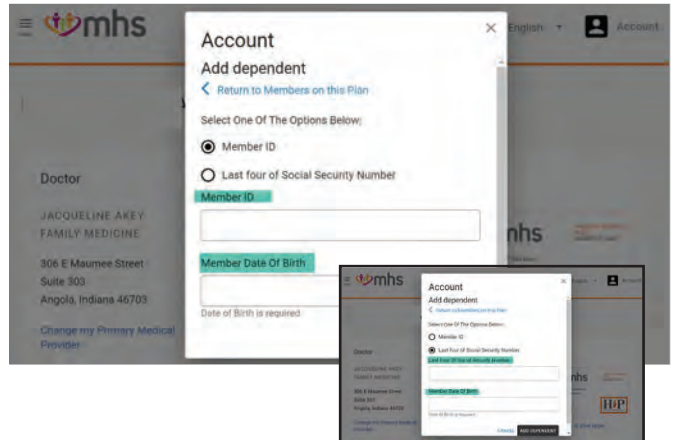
mhs

English

Account

Account

Add dependent

Return to Members on this Plan

Select One Of The Options Below:

Member ID

Last four of Social Security Number

Member ID

Member Date Of Birth

Date of Birth is required

Doctor

JACQUELINE AKEY FAMILY MEDICINE

306 E Maumee Street Suite 303 Angola, Indiana 46703

Change my Primary Medical Provider

mhs

mhs

Account

Account

Add dependent

Return to Members on this Plan

Select One Of The Options Below:

Member ID

Last four of Social Security Number

Last Four of Social Security Number

Member Date Of Birth

Date of Birth is required

Doctor

JACQUELINE AKEY FAMILY MEDICINE

306 E Maumee Street Suite 303 Angola, Indiana 46703

mhs

H|P

CANCEL

ADD DEPENDENT